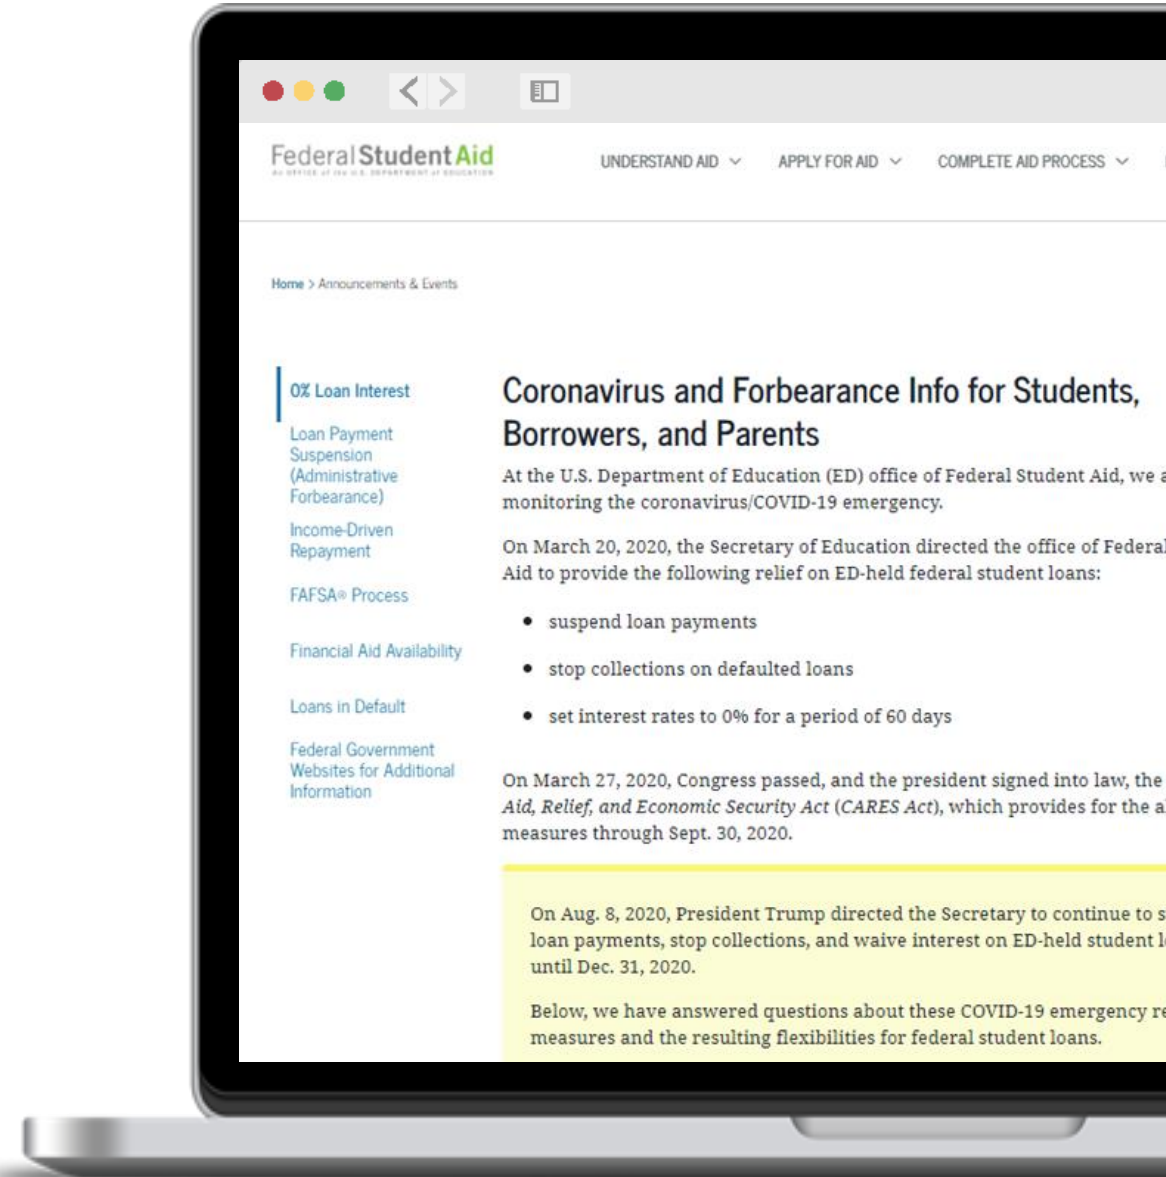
Federal Student Aid
AN OFFICE of the U.S. DEPARTMENT of EDUCATION

UNDERSTAND AID APPLY FOR AID COMPLETE AID PROCESS

Home > Announcements & Events

0% Loan Interest

Loan Payment Suspension (Administrative Forbearance)

Income-Driven Repayment

FAFSA® Process

Financial Aid Availability

Loans in Default

Federal Government Websites for Additional Information

Coronavirus and Forbearance Info for Students, Borrowers, and Parents

At the U.S. Department of Education (ED) office of Federal Student Aid, we a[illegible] monitoring the coronavirus/COVID-19 emergency.

On March 20, 2020, the Secretary of Education directed the office of Federal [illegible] Aid to provide the following relief on ED-held federal student loans:

- suspend loan payments
- stop collections on defaulted loans
- set interest rates to 0% for a period of 60 days

On March 27, 2020, Congress passed, and the president signed into law, the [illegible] Aid, Relief, and Economic Security Act (CARES Act), which provides for the a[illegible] measures through Sept. 30, 2020.

On Aug. 8, 2020, President Trump directed the Secretary to continue to s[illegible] loan payments, stop collections, and waive interest on ED-held student l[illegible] until Dec. 31, 2020.

Below, we have answered questions about these COVID-19 emergency re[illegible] measures and the resulting flexibilities for federal student loans.